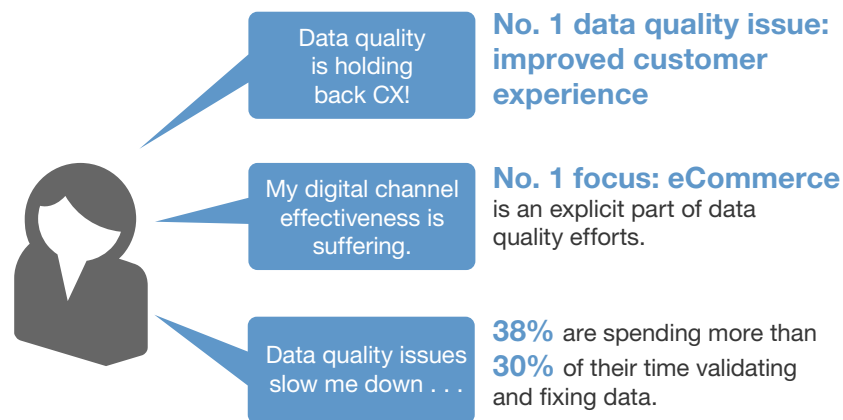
Data quality is holding back CX!

No. 1 data quality issue: improved customer experience

My digital channel effectiveness is suffering.

No. 1 focus: eCommerce is an explicit part of data quality efforts.

Data quality issues slow me down . . .

38% are spending more than 30% of their time validating and fixing data.